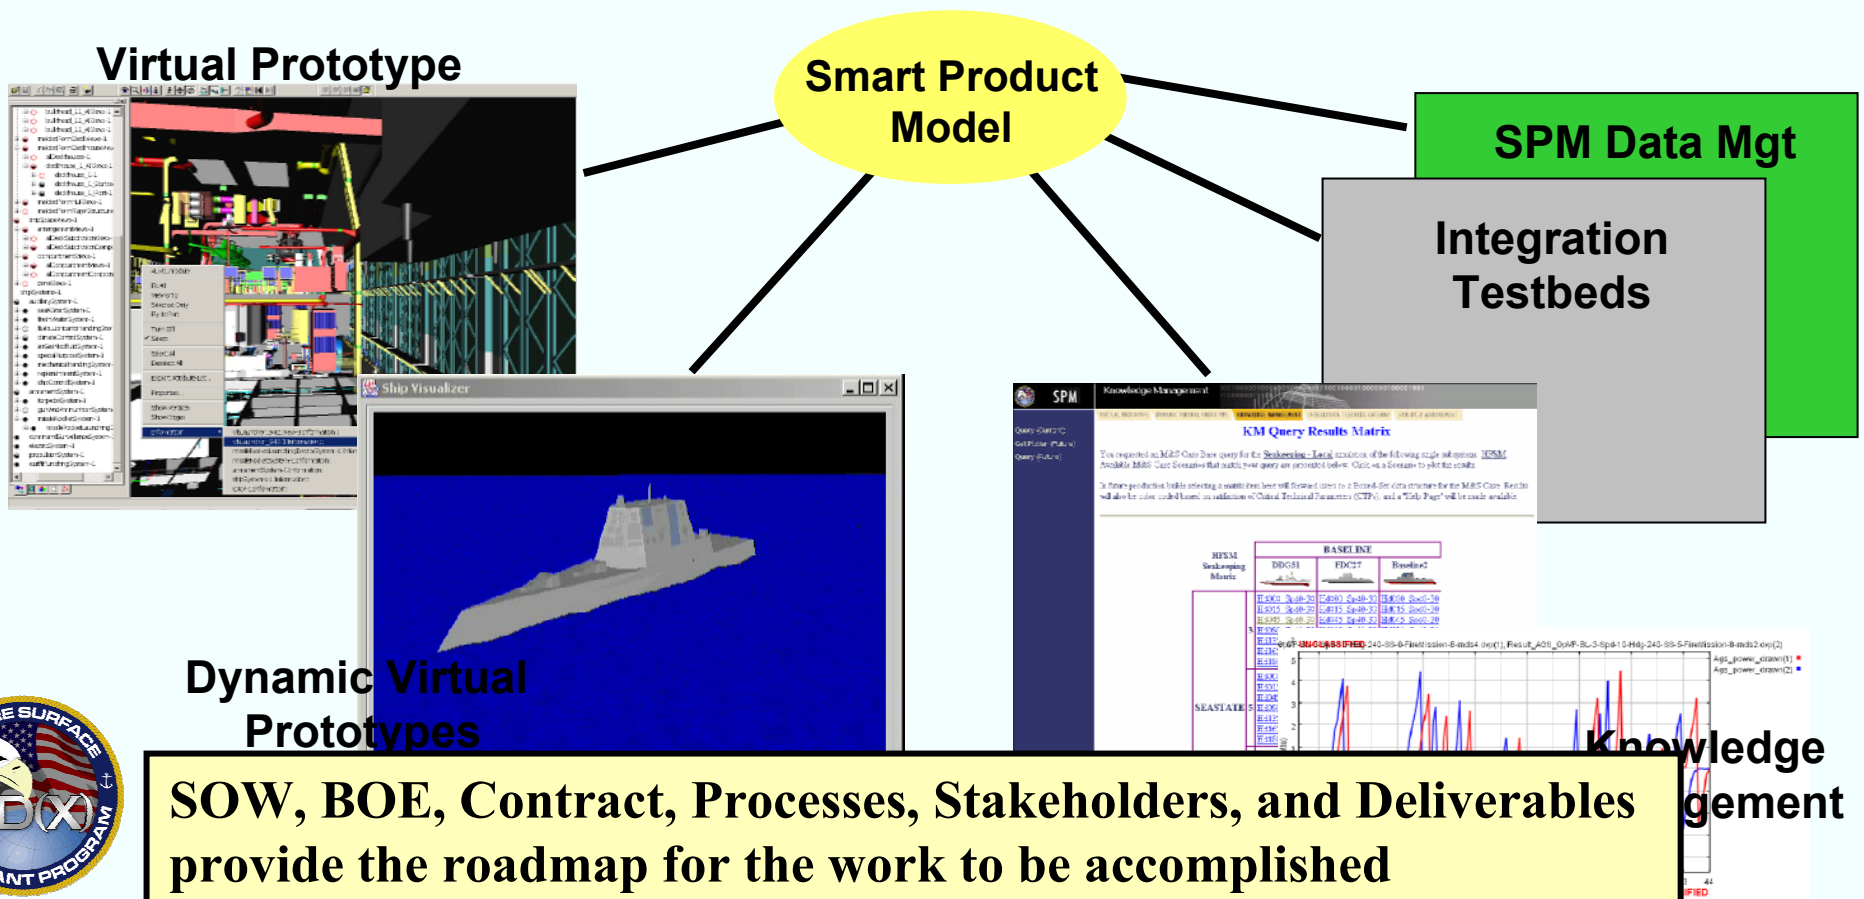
Virtual Prototype

Smart Product Model

SPM Data Mgt

Integration Testbeds

Ship Visualizer

SPM

Knowledge Management

KM Query Results Matrix

BASELINE

DDG51

FDC27

Baseline2

SEASTATE

UNCLASSIFIED

Dynamic Virtual Prototypes

Knowledge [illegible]gement

SURFACE

DD(X)

PROGRAM

SOW, BOE, Contract, Processes, Stakeholders, and Deliverables provide the roadmap for the work to be accomplished